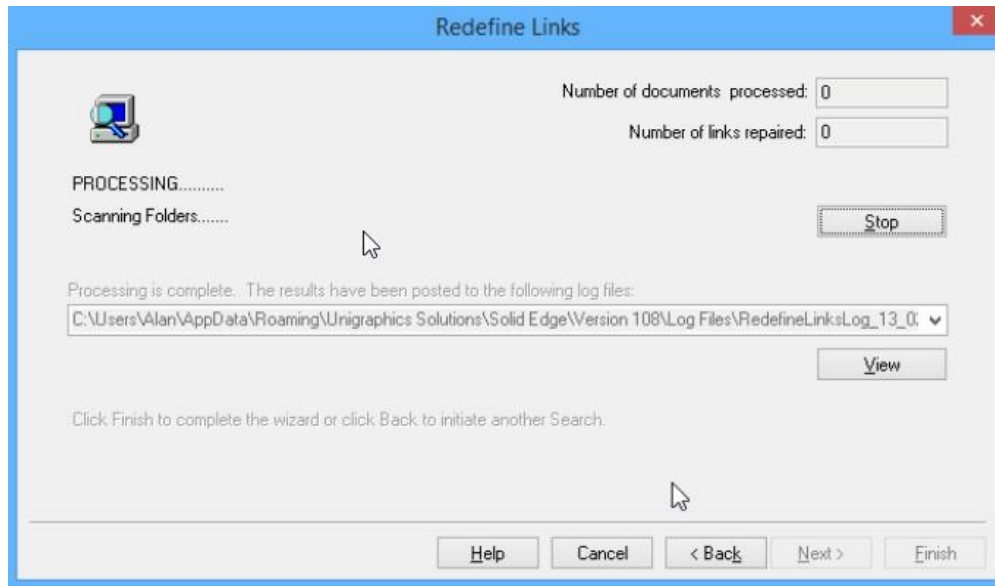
Redefine Links

Number of documents processed: 0

Number of links repaired: 0

PROCESSING..........

Scanning Folders.......

Stop

Processing is complete. The results have been posted to the following log files:

C:\Users\Alan\AppData\Roaming\Unigraphics Solutions\Solid Edge\Version 108\Log Files\RedefineLinksLog_13_0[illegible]

View

Click Finish to complete the wizard or click Back to initiate another Search.

Help | Cancel | < Back | Next > | Finish